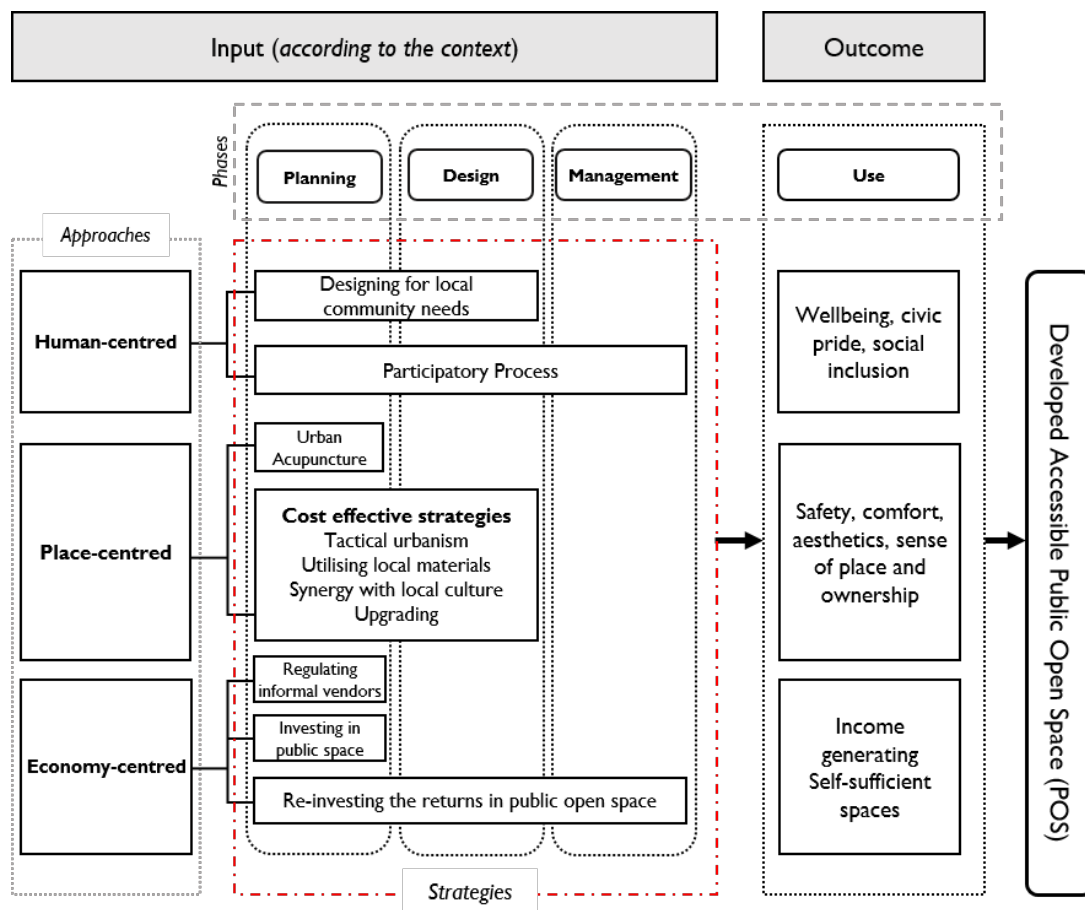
Input (*according to the context*)

Outcome

Phases

Planning

Design

Management

Use

Approaches

Human-centred

Place-centred

Economy-centred

Designing for local community needs

Participatory Process

Urban Acupuncture

**Cost effective strategies**
Tactical urbanism
Utilising local materials
Synergy with local culture
Upgrading

Regulating informal vendors

Investing in public space

Re-investing the returns in public open space

Strategies

Wellbeing, civic pride, social inclusion

Safety, comfort, aesthetics, sense of place and ownership

Income generating Self-sufficient spaces

Developed Accessible Public Open Space (POS)